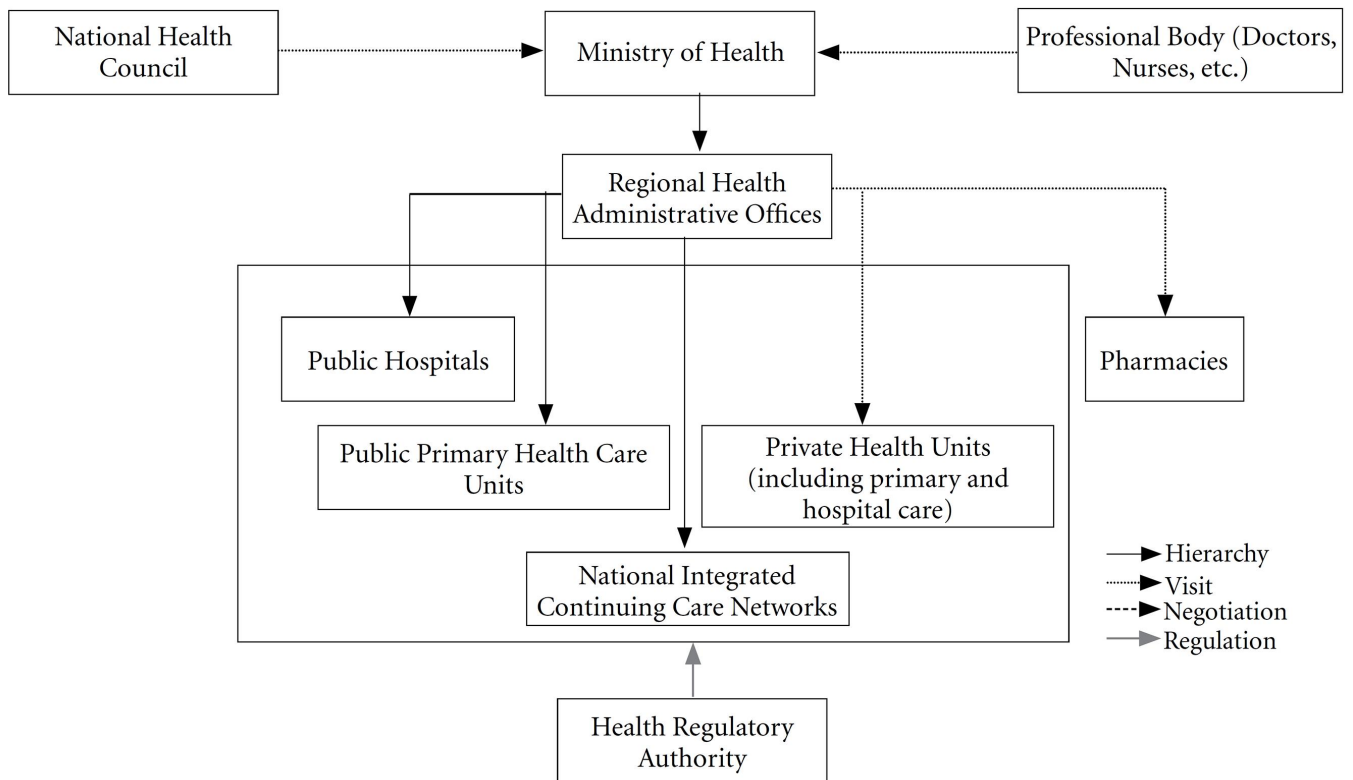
National Health Council

Ministry of Health

Professional Body (Doctors, Nurses, etc.)

Regional Health Administrative Offices

Public Hospitals

Public Primary Health Care Units

Private Health Units (including primary and hospital care)

Pharmacies

National Integrated Continuing Care Networks

Hierarchy
Visit
Negotiation
Regulation

Health Regulatory Authority